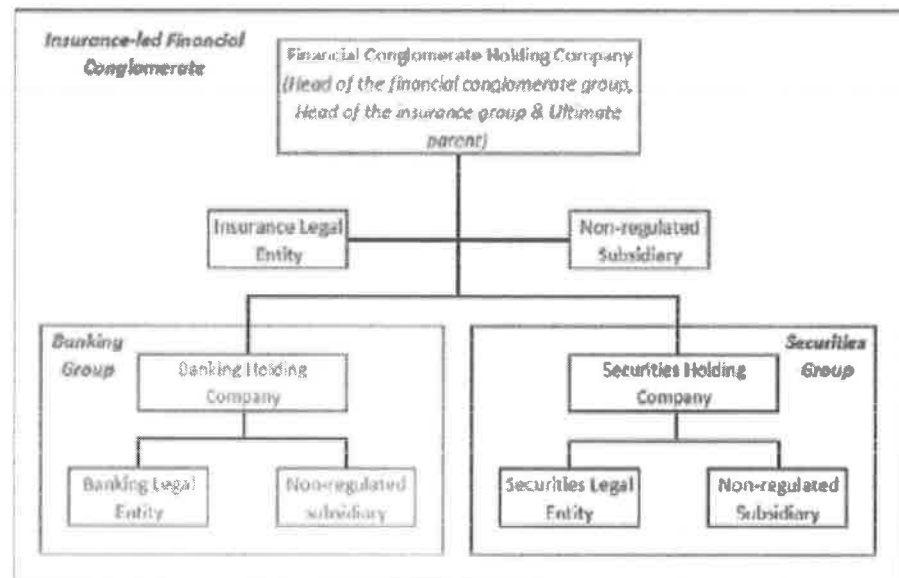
Insurance-led Financial Conglomerate

Financial Conglomerate Holding Company (Head of the financial conglomerate group, Head of the insurance group & Ultimate parent)

Insurance Legal Entity

Non-regulated Subsidiary

Banking Group

Banking Holding Company

Banking Legal Entity

Non-regulated subsidiary

Securities Group

Securities Holding Company

Securities Legal Entity

Non-regulated Subsidiary